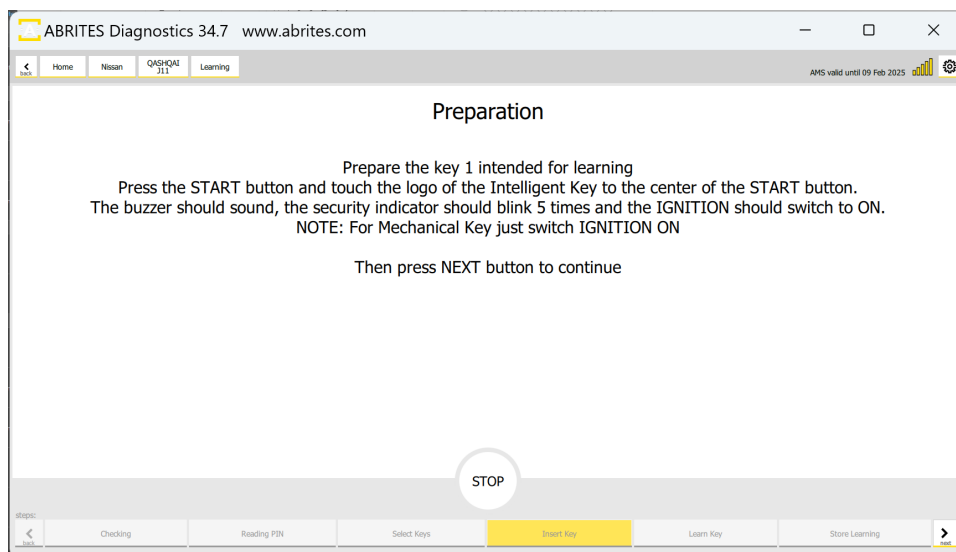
ABRITES Diagnostics 34.7 www.abrites.com

back Home Nissan QASHQAI J11 Learning

AMS valid until 09 Feb 2025

Preparation

Prepare the key 1 intended for learning
Press the START button and touch the logo of the Intelligent Key to the center of the START button.
The buzzer should sound, the security indicator should blink 5 times and the IGNITION should switch to ON.
NOTE: For Mechanical Key just switch IGNITION ON

Then press NEXT button to continue

STOP

steps:
back Checking Reading PIN Select Keys Insert Key Learn Key Store Learning next